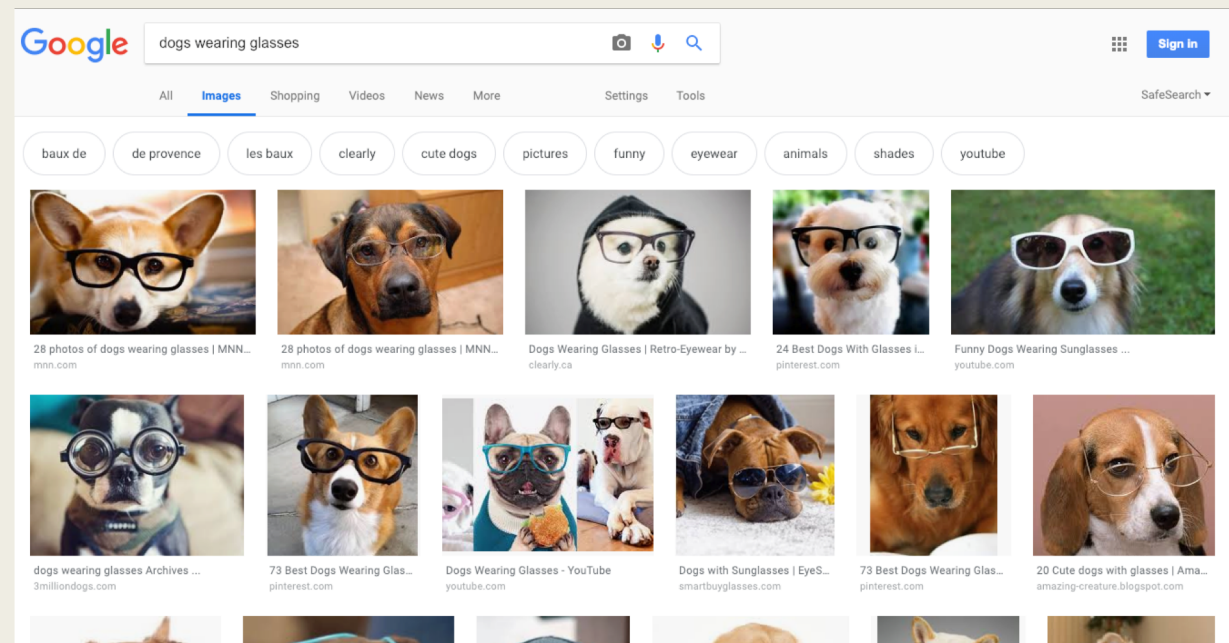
Google

dogs wearing glasses

Sign in

All Images Shopping Videos News More Settings Tools SafeSearch

baux de | de provence | les baux | clearly | cute dogs | pictures | funny | eyewear | animals | shades | youtube

28 photos of dogs wearing glasses | MNN...
mnn.com

28 photos of dogs wearing glasses | MNN...
mnn.com

Dogs Wearing Glasses | Retro-Eyewear by ...
clearly.ca

24 Best Dogs With Glasses i...
pinterest.com

Funny Dogs Wearing Sunglasses ...
youtube.com

dogs wearing glasses Archives ...
3milliondogs.com

73 Best Dogs Wearing Glas...
pinterest.com

Dogs Wearing Glasses - YouTube
youtube.com

Dogs with Sunglasses | EyeS...
smartbuyglasses.com

73 Best Dogs Wearing Glas...
pinterest.com

20 Cute dogs with glasses | Ama...
amazing-creature.blogspot.com